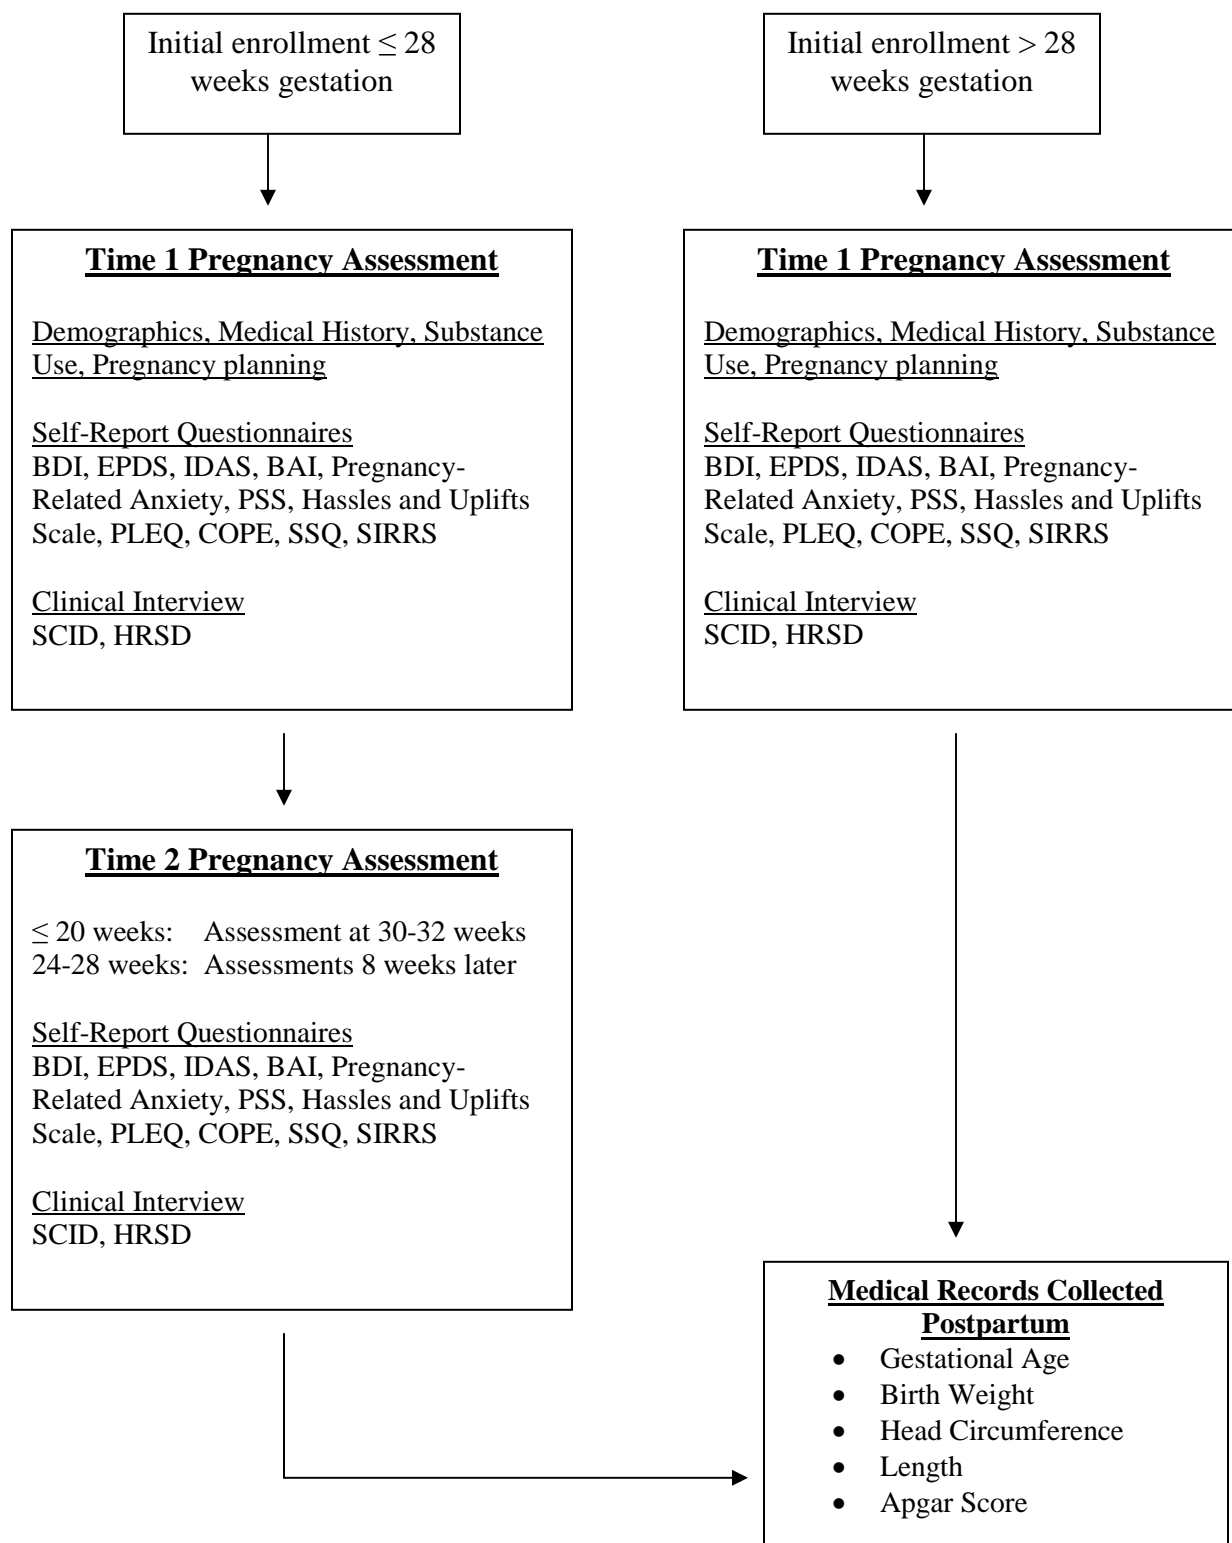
Initial enrollment $\leq$ 28 weeks gestation

Initial enrollment > 28 weeks gestation

Time 1 Pregnancy Assessment

Demographics, Medical History, Substance Use, Pregnancy planning

Self-Report Questionnaires
BDI, EPDS, IDAS, BAI, Pregnancy-Related Anxiety, PSS, Hassles and Uplifts Scale, PLEQ, COPE, SSQ, SIRRS

Clinical Interview
SCID, HRSD

Time 1 Pregnancy Assessment

Demographics, Medical History, Substance Use, Pregnancy planning

Self-Report Questionnaires
BDI, EPDS, IDAS, BAI, Pregnancy-Related Anxiety, PSS, Hassles and Uplifts Scale, PLEQ, COPE, SSQ, SIRRS

Clinical Interview
SCID, HRSD

Time 2 Pregnancy Assessment

$\leq$ 20 weeks: Assessment at 30-32 weeks
24-28 weeks: Assessments 8 weeks later

Self-Report Questionnaires
BDI, EPDS, IDAS, BAI, Pregnancy-Related Anxiety, PSS, Hassles and Uplifts Scale, PLEQ, COPE, SSQ, SIRRS

Clinical Interview
SCID, HRSD

Medical Records Collected Postpartum
- Gestational Age
- Birth Weight
- Head Circumference
- Length
- Apgar Score